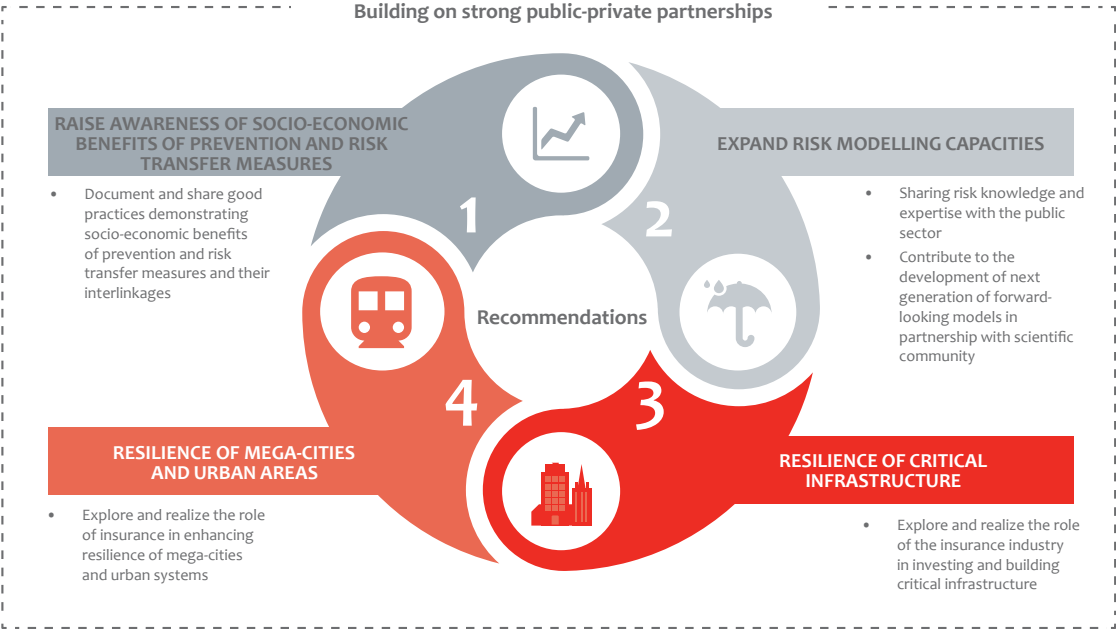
Building on strong public-private partnerships

RAISE AWARENESS OF SOCIO-ECONOMIC BENEFITS OF PREVENTION AND RISK TRANSFER MEASURES

• Document and share good practices demonstrating socio-economic benefits of prevention and risk transfer measures and their interlinkages

1

EXPAND RISK MODELLING CAPACITIES

• Sharing risk knowledge and expertise with the public sector
• Contribute to the development of next generation of forward-looking models in partnership with scientific community

2

Recommendations

3

RESILIENCE OF CRITICAL INFRASTRUCTURE

• Explore and realize the role of the insurance industry in investing and building critical infrastructure

4

RESILIENCE OF MEGA-CITIES AND URBAN AREAS

• Explore and realize the role of insurance in enhancing resilience of mega-cities and urban systems